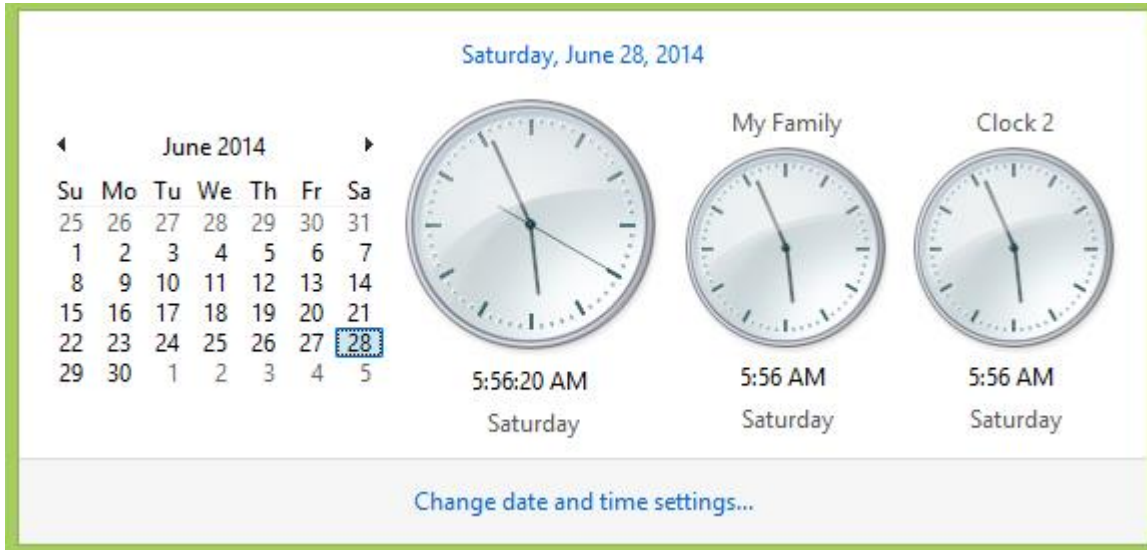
Saturday, June 28, 2014

June 2014

| Su | Mo | Tu | We | Th | Fr | Sa |
|---|---|---|---|---|---|---|
| 25 | 26 | 27 | 28 | 29 | 30 | 31 |
| 1 | 2 | 3 | 4 | 5 | 6 | 7 |
| 8 | 9 | 10 | 11 | 12 | 13 | 14 |
| 15 | 16 | 17 | 18 | 19 | 20 | 21 |
| 22 | 23 | 24 | 25 | 26 | 27 | 28 |
| 29 | 30 | 1 | 2 | 3 | 4 | 5 |

5:56:20 AM
Saturday

My Family
5:56 AM
Saturday

Clock 2
5:56 AM
Saturday

Change date and time settings...